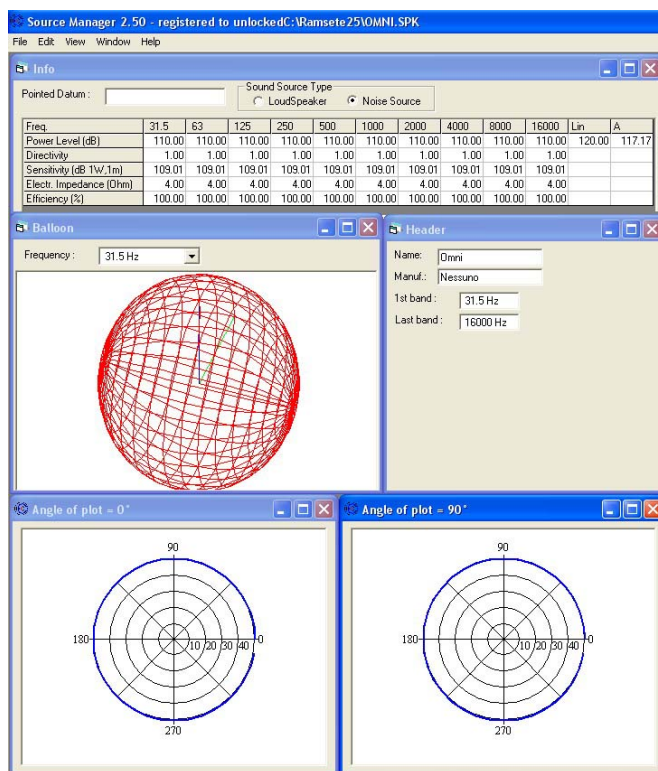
Source Manager 2.50 - registered to unlockedC:\Ramsete25\OMNI.SPK

File Edit View Window Help

Info

Pointed Datum :

Sound Source Type
LoudSpeaker
Noise Source

| Freq. | 31.5 | 63 | 125 | 250 | 500 | 1000 | 2000 | 4000 | 8000 | 16000 | Lin | A |
|---|---|---|---|---|---|---|---|---|---|---|---|---|
| Power Level (dB) | 110.00 | 110.00 | 110.00 | 110.00 | 110.00 | 110.00 | 110.00 | 110.00 | 110.00 | 110.00 | 120.00 | 117.17 |
| Directivity | 1.00 | 1.00 | 1.00 | 1.00 | 1.00 | 1.00 | 1.00 | 1.00 | 1.00 | 1.00 | | |
| Sensitivity (dB 1W,1m) | 109.01 | 109.01 | 109.01 | 109.01 | 109.01 | 109.01 | 109.01 | 109.01 | 109.01 | 109.01 | | |
| Electr. Impedance (Ohm) | 4.00 | 4.00 | 4.00 | 4.00 | 4.00 | 4.00 | 4.00 | 4.00 | 4.00 | 4.00 | | |
| Efficiency (%) | 100.00 | 100.00 | 100.00 | 100.00 | 100.00 | 100.00 | 100.00 | 100.00 | 100.00 | 100.00 | | |

Balloon

Frequency : 31.5 Hz

Header

Name: Omni
Manuf.: Nessuno
1st band : 31.5 Hz
Last band : 16000 Hz

Angle of plot = 0°

90
180
0
10 20 30 40
270

Angle of plot = 90°

90
180
0
10 20 30 40
270